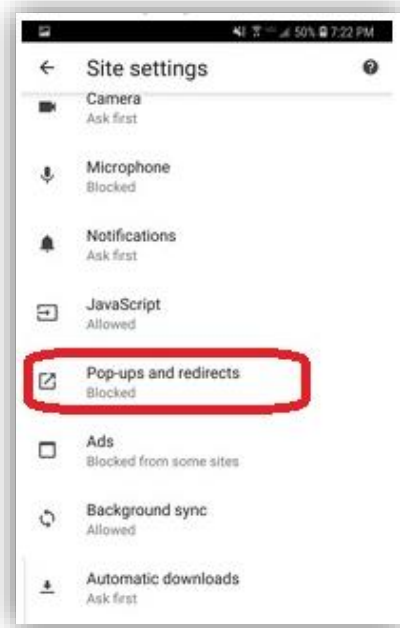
50% 7:22 PM

Site settings

Camera
Ask first

Microphone
Blocked

Notifications
Ask first

JavaScript
Allowed

Pop-ups and redirects
Blocked

Ads
Blocked from some sites

Background sync
Allowed

Automatic downloads
Ask first